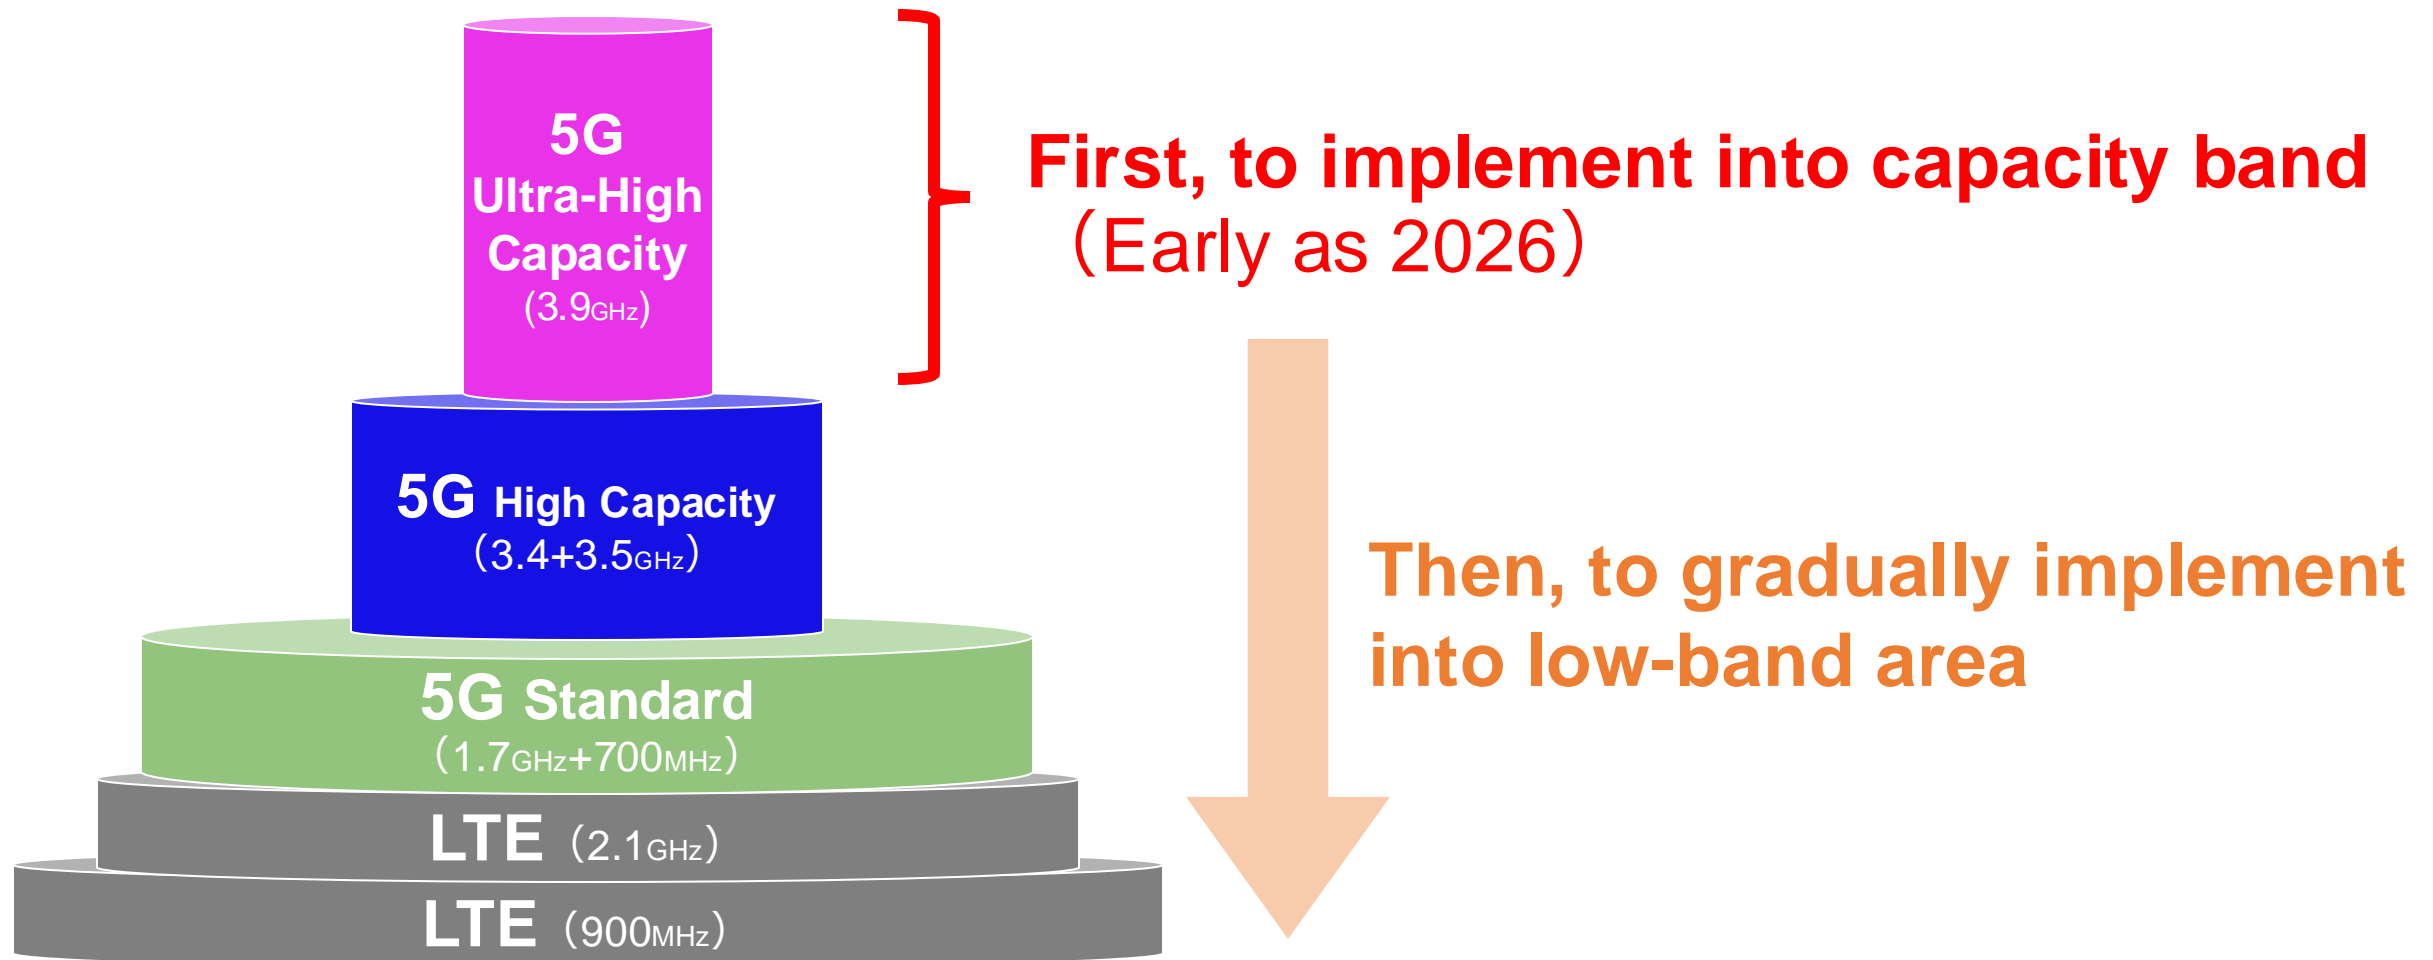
5G Ultra-High Capacity (3.9GHz)

5G High Capacity (3.4+3.5GHz)

5G Standard (1.7GHz+700MHz)

LTE (2.1GHz)

LTE (900MHz)

First, to implement into capacity band (Early as 2026)

Then, to gradually implement into low-band area